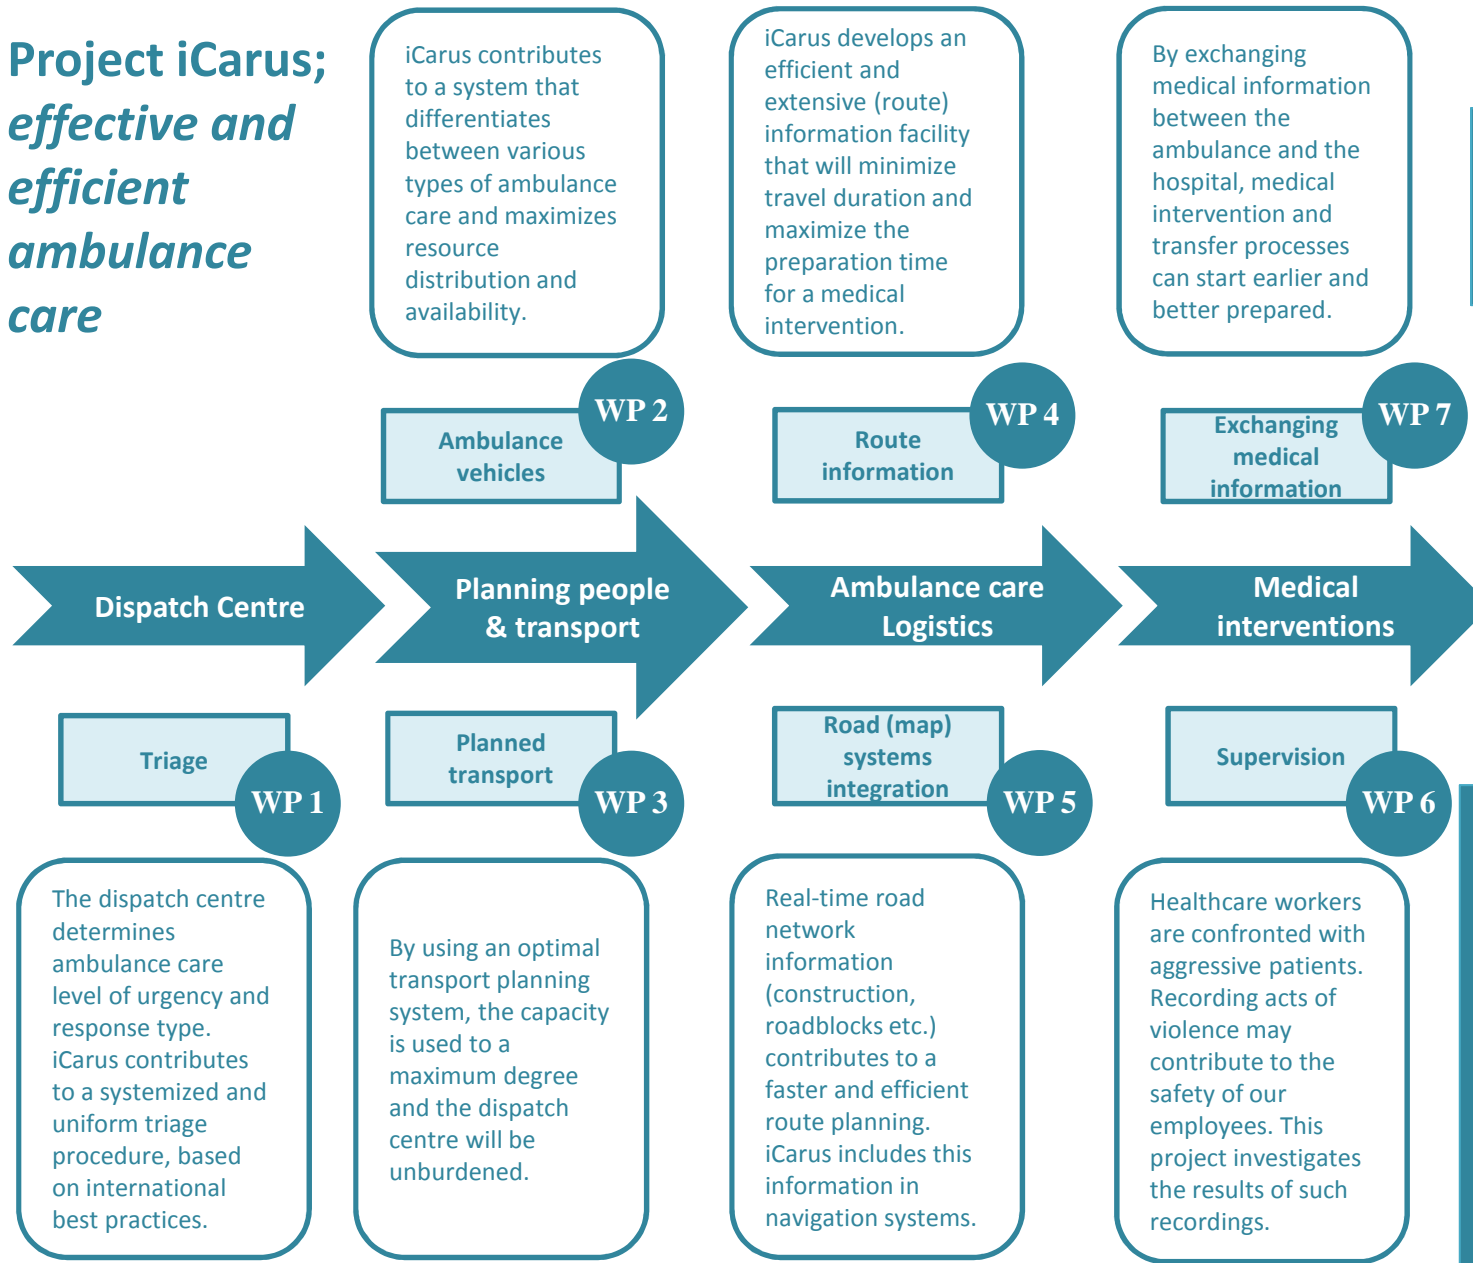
Project iCarus; effective and efficient ambulance care

iCarus contributes to a system that differentiates between various types of ambulance care and maximizes resource distribution and availability.

iCarus develops an efficient and extensive (route) information facility that will minimize travel duration and maximize the preparation time for a medical intervention.

By exchanging medical information between the ambulance and the hospital, medical intervention and transfer processes can start earlier and better prepared.

Ambulance vehicles

WP 2

Route information

WP 4

Exchanging medical information

WP 7

Dispatch Centre

Planning people & transport

Ambulance care Logistics

Medical interventions

Triage

WP 1

Planned transport

WP 3

Road (map) systems integration

WP 5

Supervision

WP 6

The dispatch centre determines ambulance care level of urgency and response type. iCarus contributes to a systemized and uniform triage procedure, based on international best practices.

By using an optimal transport planning system, the capacity is used to a maximum degree and the dispatch centre will be unburdened.

Real-time road network information (construction, roadblocks etc.) contributes to a faster and efficient route planning. iCarus includes this information in navigation systems.

Healthcare workers are confronted with aggressive patients. Recording acts of violence may contribute to the safety of our employees. This project investigates the results of such recordings.